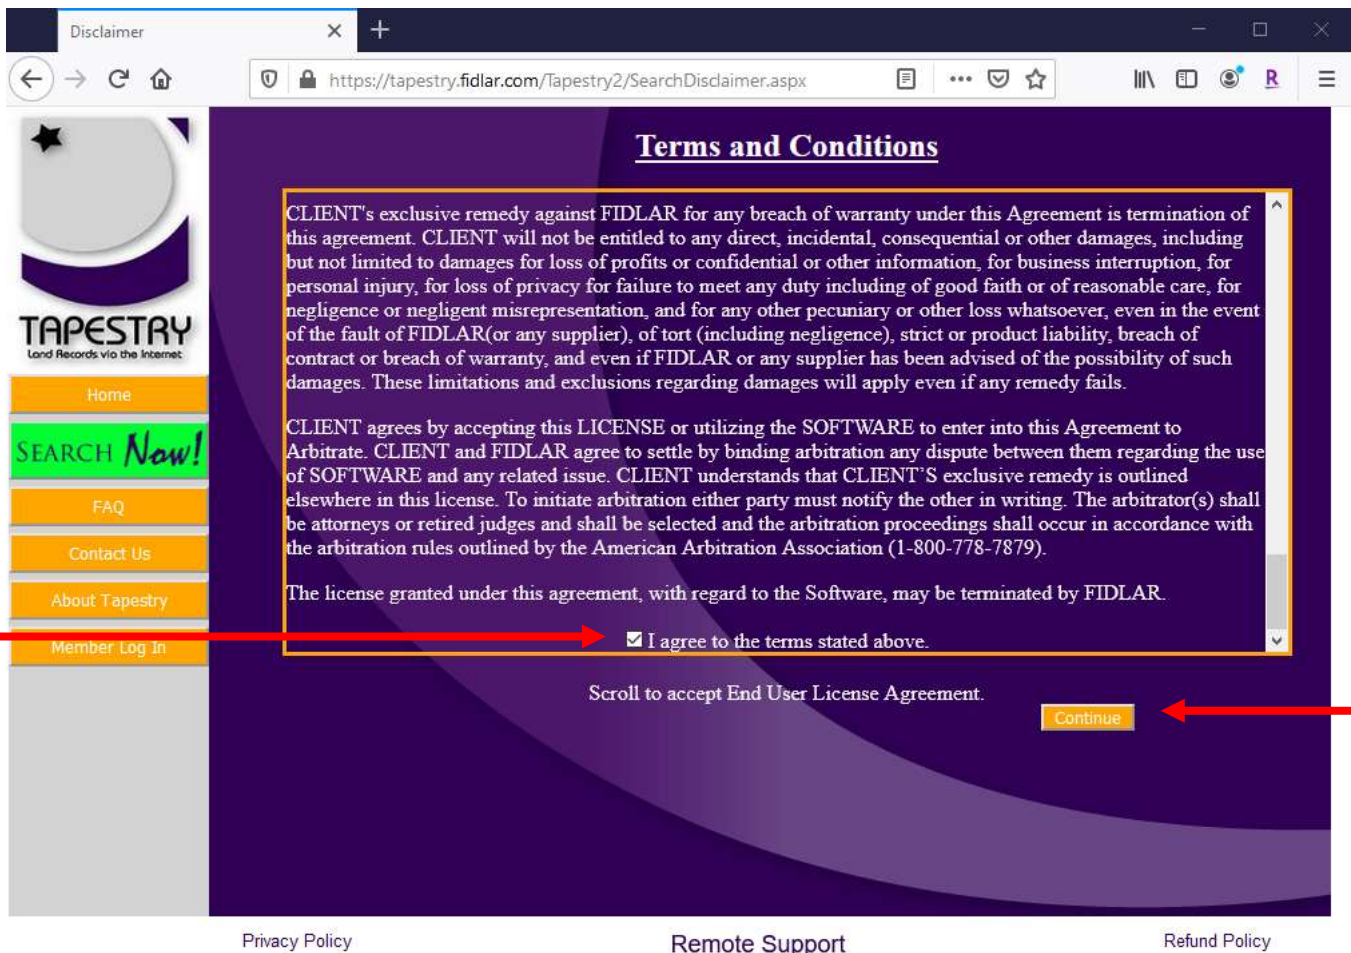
Disclaimer

https://tapestry.fidlar.com/Tapestry2/SearchDisclaimer.aspx

TAPESTRY
Land Records via the Internet

Home
SEARCH Now!
FAQ
Contact Us
About Tapestry
Member Log In

Terms and Conditions

CLIENT's exclusive remedy against FIDLAR for any breach of warranty under this Agreement is termination of this agreement. CLIENT will not be entitled to any direct, incidental, consequential or other damages, including but not limited to damages for loss of profits or confidential or other information, for business interruption, for personal injury, for loss of privacy for failure to meet any duty including of good faith or of reasonable care, for negligence or negligent misrepresentation, and for any other pecuniary or other loss whatsoever, even in the event of the fault of FIDLAR(or any supplier), of tort (including negligence), strict or product liability, breach of contract or breach of warranty, and even if FIDLAR or any supplier has been advised of the possibility of such damages. These limitations and exclusions regarding damages will apply even if any remedy fails.

CLIENT agrees by accepting this LICENSE or utilizing the SOFTWARE to enter into this Agreement to Arbitrate. CLIENT and FIDLAR agree to settle by binding arbitration any dispute between them regarding the use of SOFTWARE and any related issue. CLIENT understands that CLIENT'S exclusive remedy is outlined elsewhere in this license. To initiate arbitration either party must notify the other in writing. The arbitrator(s) shall be attorneys or retired judges and shall be selected and the arbitration proceedings shall occur in accordance with the arbitration rules outlined by the American Arbitration Association (1-800-778-7879).

The license granted under this agreement, with regard to the Software, may be terminated by FIDLAR.

I agree to the terms stated above.

Scroll to accept End User License Agreement.

Continue

Privacy Policy
Remote Support
Refund Policy